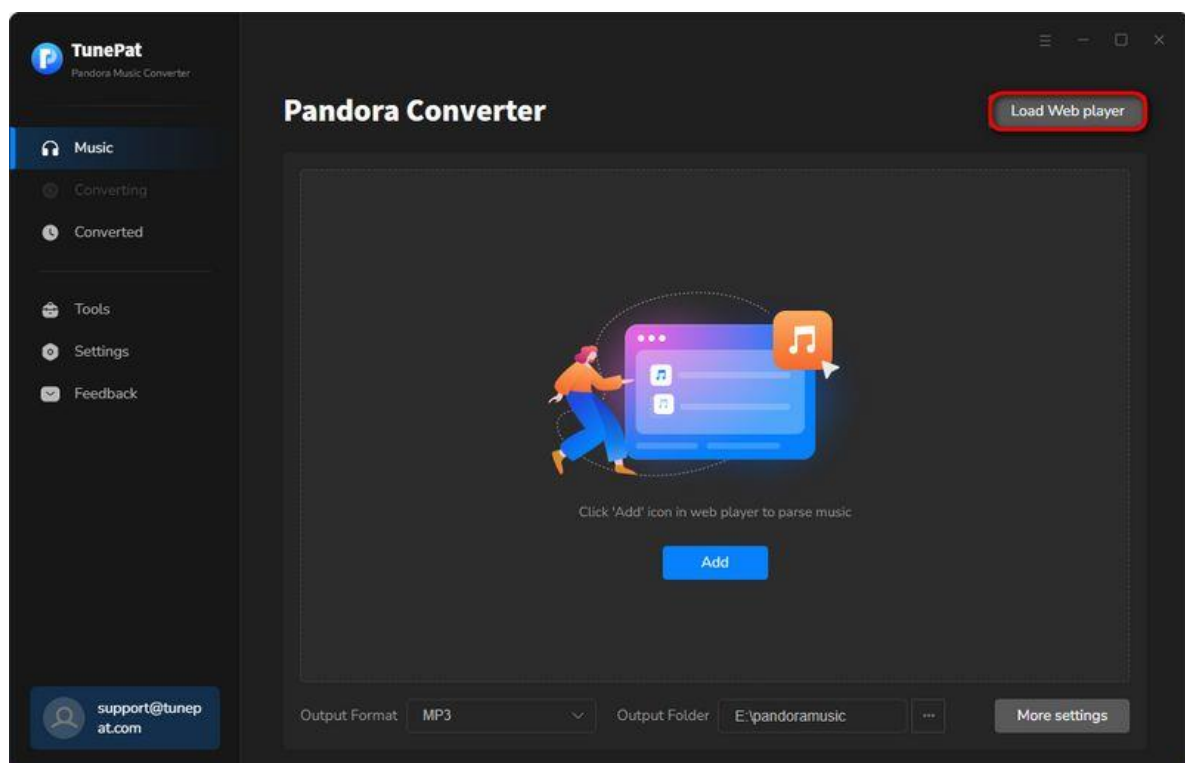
TunePat
Pandora Music Converter

Music
Converting
Converted

Tools
Settings
Feedback

support@tunepat.com

Pandora Converter

Load Web player

Click 'Add' icon in web player to parse music

Add

Output Format MP3

Output Folder E:\pandoramusic

...

More settings